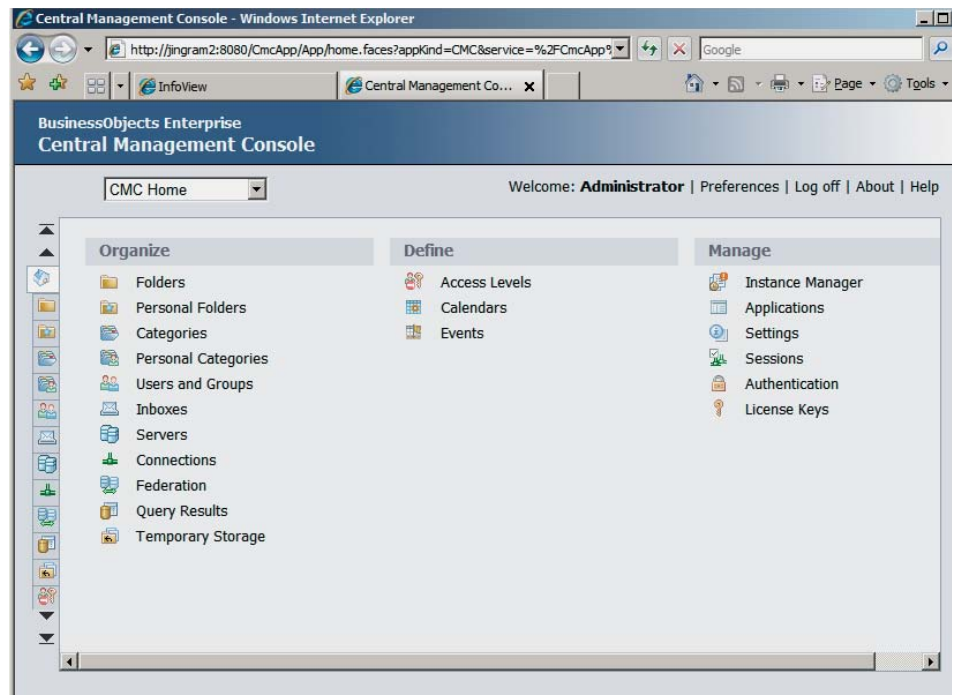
Central Management Console - Windows Internet Explorer

http://jingram2:8080/CmcApp/App/home.faces?appKind=CMC&service=%2FCmcApp%

Google

InfoView

Central Management Co...

Page Tools

BusinessObjects Enterprise
Central Management Console

CMC Home

Welcome: **Administrator** | Preferences | Log off | About | Help

Organize

Folders
Personal Folders
Categories
Personal Categories
Users and Groups
Inboxes
Servers
Connections
Federation
Query Results
Temporary Storage

Define

Access Levels
Calendars
Events

Manage

Instance Manager
Applications
Settings
Sessions
Authentication
License Keys